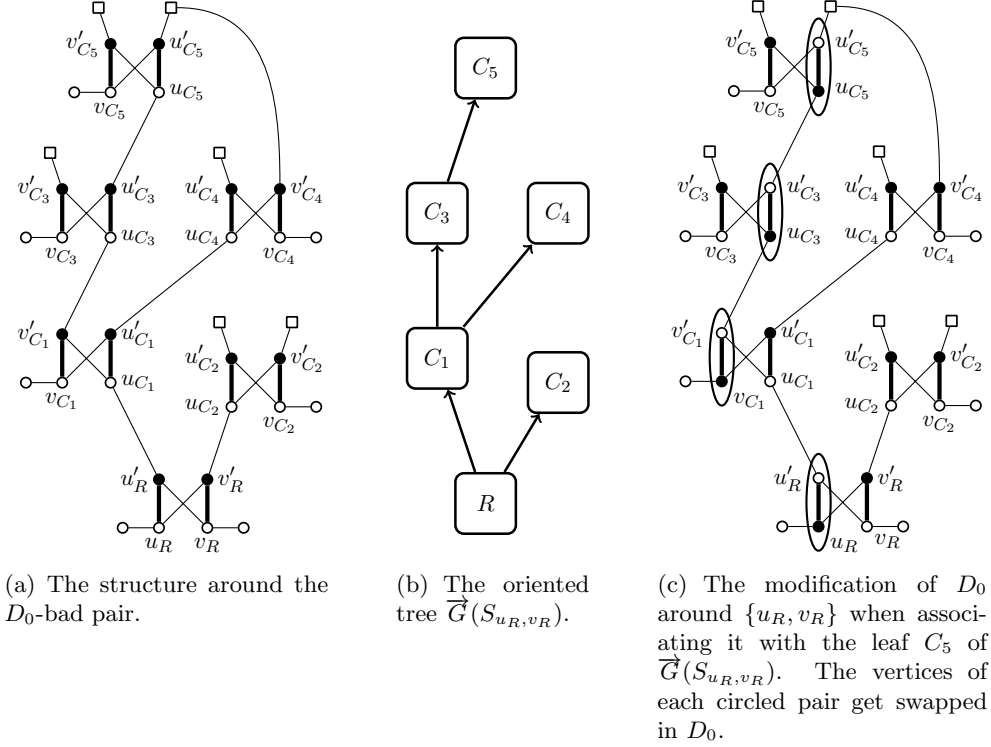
$v'_{C_5}$ $u'_{C_5}$ $v_{C_5}$ $u_{C_5}$
$v'_{C_3}$ $u'_{C_3}$ $v_{C_3}$ $u_{C_3}$ $u'_{C_4}$ $v'_{C_4}$ $u_{C_4}$ $v_{C_4}$
$v'_{C_1}$ $u'_{C_1}$ $v_{C_1}$ $u_{C_1}$ $u'_{C_2}$ $v'_{C_2}$ $u_{C_2}$ $v_{C_2}$
$u'_R$ $v'_R$ $u_R$ $v_R$

(a) The structure around the $D_0$-bad pair.

$C_5$ $C_3$ $C_4$ $C_1$ $C_2$ $R$

(b) The oriented tree $\overrightarrow{G}(S_{u_R,v_R})$.

$v'_{C_5}$ $u'_{C_5}$ $v_{C_5}$ $u_{C_5}$
$v'_{C_3}$ $u'_{C_3}$ $v_{C_3}$ $u_{C_3}$ $u'_{C_4}$ $v'_{C_4}$ $u_{C_4}$ $v_{C_4}$
$v'_{C_1}$ $u'_{C_1}$ $v_{C_1}$ $u_{C_1}$ $u'_{C_2}$ $v'_{C_2}$ $u_{C_2}$ $v_{C_2}$
$u'_R$ $v'_R$ $u_R$ $v_R$

(c) The modification of $D_0$ around $\{u_R, v_R\}$ when associating it with the leaf $C_5$ of $\overrightarrow{G}(S_{u_R,v_R})$. The vertices of each circled pair get swapped in $D_0$.